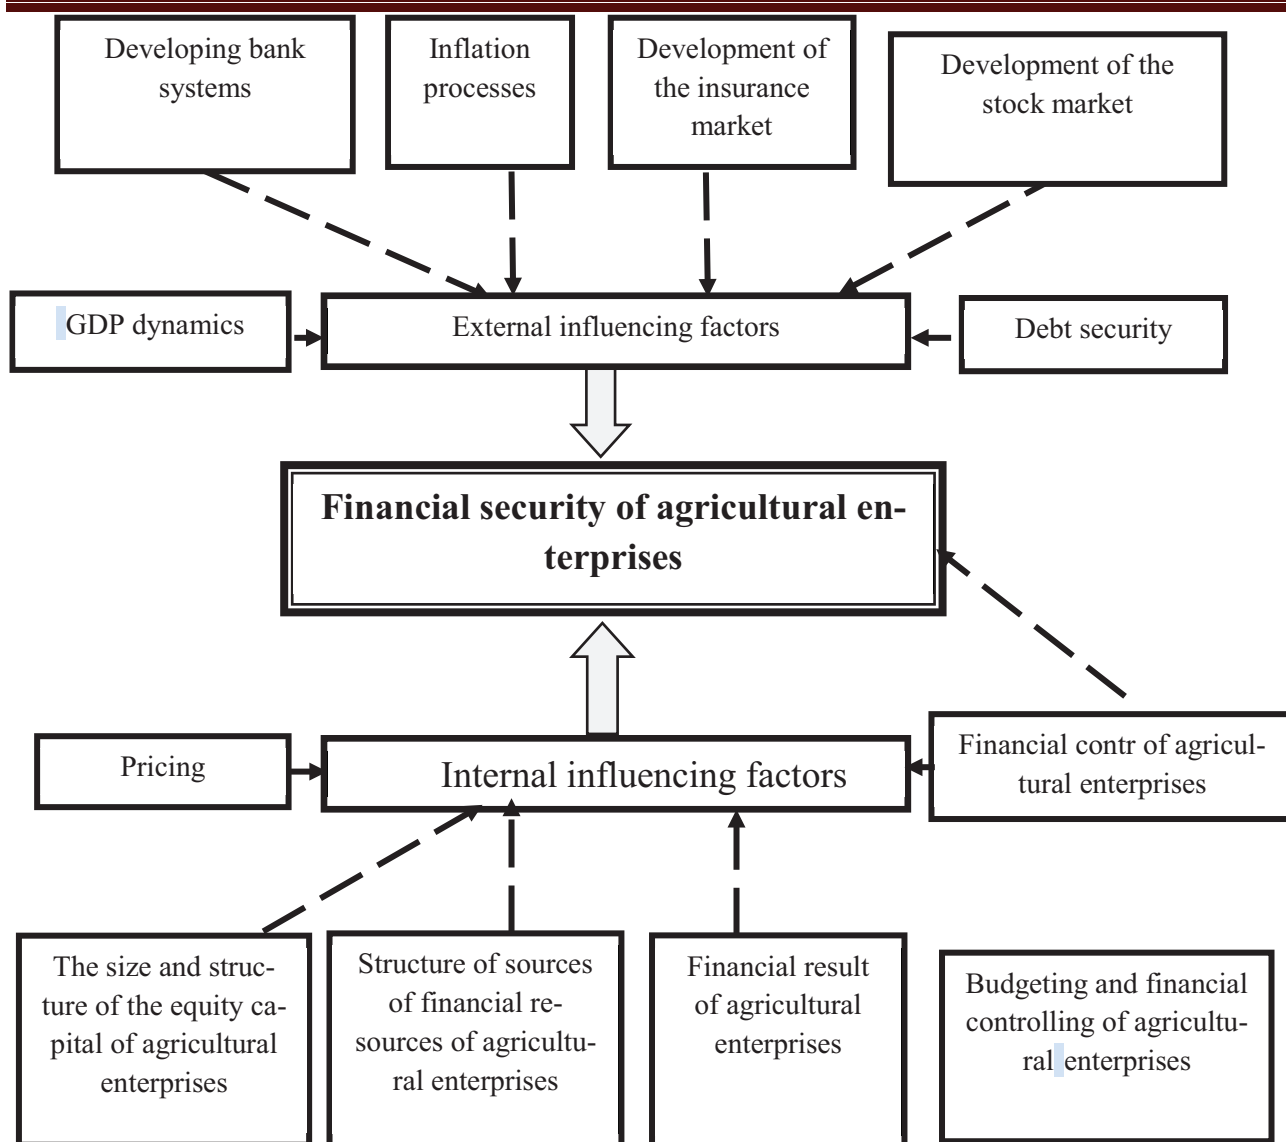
Developing bank systems

Inflation processes

Development of the insurance market

Development of the stock market

GDP dynamics

External influencing factors

Debt security

Financial security of agricultural enterprises

Pricing

Internal influencing factors

Financial contr of agricultural enterprises

The size and structure of the equity capital of agricultural enterprises

Structure of sources of financial resources of agricultural enterprises

Financial result of agricultural enterprises

Budgeting and financial controlling of agricultural enterprises